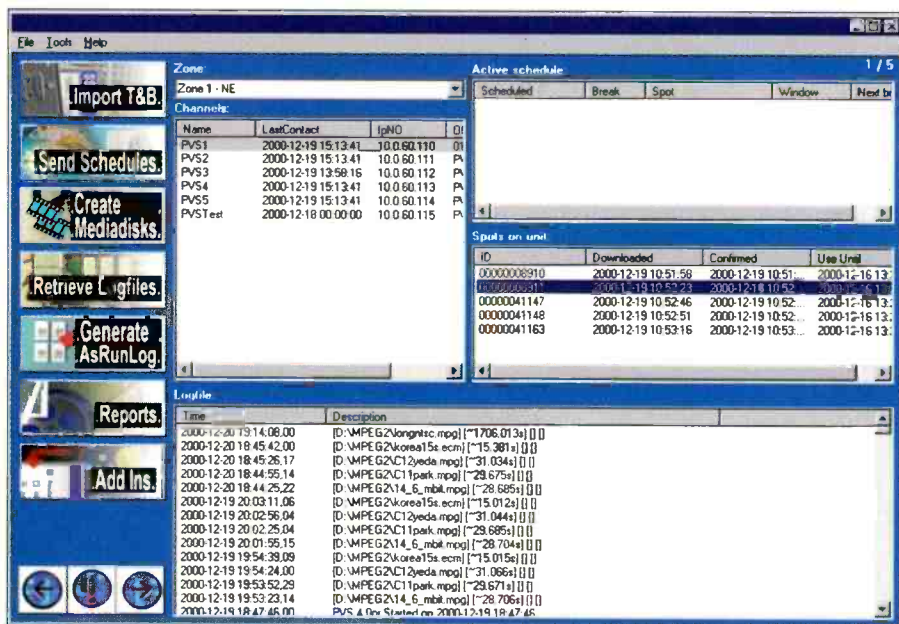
File Tools Help

Import T&B.

Send Schedules.

Create Mediadisks.

Retrieve L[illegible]gfiles.

Generate AsRunLog.

Reports.

Add Ins.

Zone
Zone 1 - NE
Channels:

| Name | LastContact | IpNO | O |
|---|---|---|---|
| PVS1 | 2000-12-19 15:13:41 | 10.0.60.110 | 01 |
| PVS2 | 2000-12-19 15:13:41 | 10.0.60.111 | P |
| PVS3 | 2000-12-19 13:58:16 | 10.0.60.112 | P |
| PVS4 | 2000-12-19 15:13:47 | 10.0.60.113 | P |
| PVS5 | 2000-12-19 15:13:41 | 10.0.60.114 | P |
| PVSTest | 2000-12-18 00:00:00 | 10.0.60.115 | P |

Active schedule
1 / 5

| Scheduled | Break | Spot | Window | Next br |
|---|---|---|---|---|

Spots on unit

| ID | Downloaded | Confirmed | Use Until |
|---|---|---|---|
| 00000008910 | 2000-12-19 10:51:58 | 2000-12-19 10:51: | 2000-12-16 13: |
| 00000008911 | 2000-12-19 10:52:23 | 2000-12-19 10:52: | 2000-12-16 1 |
| 00000041147 | 2000-12-19 10:52:46 | 2000-12-19 10:52: | 2000-12-16 13: |
| 00000041148 | 2000-12-19 10:52:51 | 2000-12-19 10:52: | 2000-12-16 13: |
| 00000041163 | 2000-12-19 10:53:16 | 2000-12-19 10:53: | 2000-12-16 13: |

Logfile

| Time | Description |
|---|---|
| 2000-12-20 19:14:08.00 | [D:\MPEG2\longntsc.mpg] [~1706.013s] [] [] |
| 2000-12-20 18:45:42.00 | [D:\MPEG2\korea15s.ecm] [~15.381s] [] [] |
| 2000-12-20 18:45:26.17 | [D:\MPEG2\C12yeda.mpg] [~31.034s] [] [] |
| 2000-12-20 18:44:55.14 | [D:\MPEG2\C11park.mpg] [~29.675s] [] [] |
| 2000-12-20 18:44:25.22 | [D:\MPEG2\14_6_mbit.mpg] [~28.685s] [] [] |
| 2000-12-19 20:03:11.06 | [D:\MPEG2\korea15s.ecm] [~15.012s] [] [] |
| 2000-12-19 20:02:56.04 | [D:\MPEG2\C12yeda.mpg] [~31.044s] [] [] |
| 2000-12-19 20:02:25.04 | [D:\MPEG2\C11park.mpg] [~29.685s] [] [] |
| 2000-12-19 20:01:55.15 | [D:\MPEG2\14_6_mbit.mpg] [~28.704s] [] [] |
| 2000-12-19 19:54:39.09 | [D:\MPEG2\korea15s.ecm] [~15.015s] [] [] |
| 2000-12-19 19:54:24.00 | [D:\MPEG2\C12yeda.mpg] [~31.066s] [] [] |
| 2000-12-19 19:53:52.29 | [D:\MPEG2\C11park.mpg] [~29.671s] [] [] |
| 2000-12-19 19:53:23.14 | [D:\MPEG2\14_6_mbit.mpg] [~28.706s] [] [] |
| 2000-12-19 18:47:46.00 | PVS 4.0pr Started on 2000-12-19 18:47:46 |